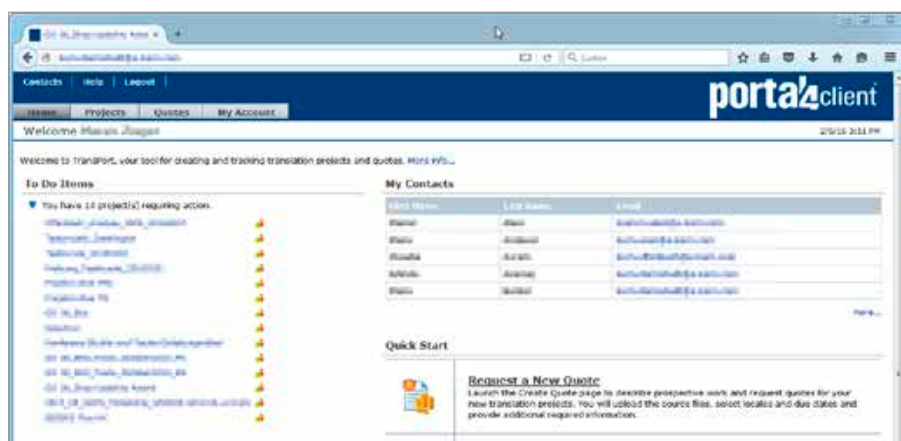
Contacts | Help | Logout |

portal4client

Home | Projects | Quotes | My Account

Welcome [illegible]

2/5/15 3:11 PM

Welcome to TransPort, your tool for creating and tracking translation projects and quotes. More info...

To Do Items

You have 14 project(s) requiring action.

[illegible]

My Contacts

| First Name | Last Name | Email |
|---|---|---|
| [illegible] | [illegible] | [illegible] |
| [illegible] | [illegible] | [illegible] |
| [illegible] | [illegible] | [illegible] |
| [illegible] | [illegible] | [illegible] |
| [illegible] | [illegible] | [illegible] |

More...

Quick Start

Request a New Quote
Launch the Create Quote page to describe prospective work and request quotes for your new translation projects. You will upload the source files, select locales and due dates and provide additional required information.